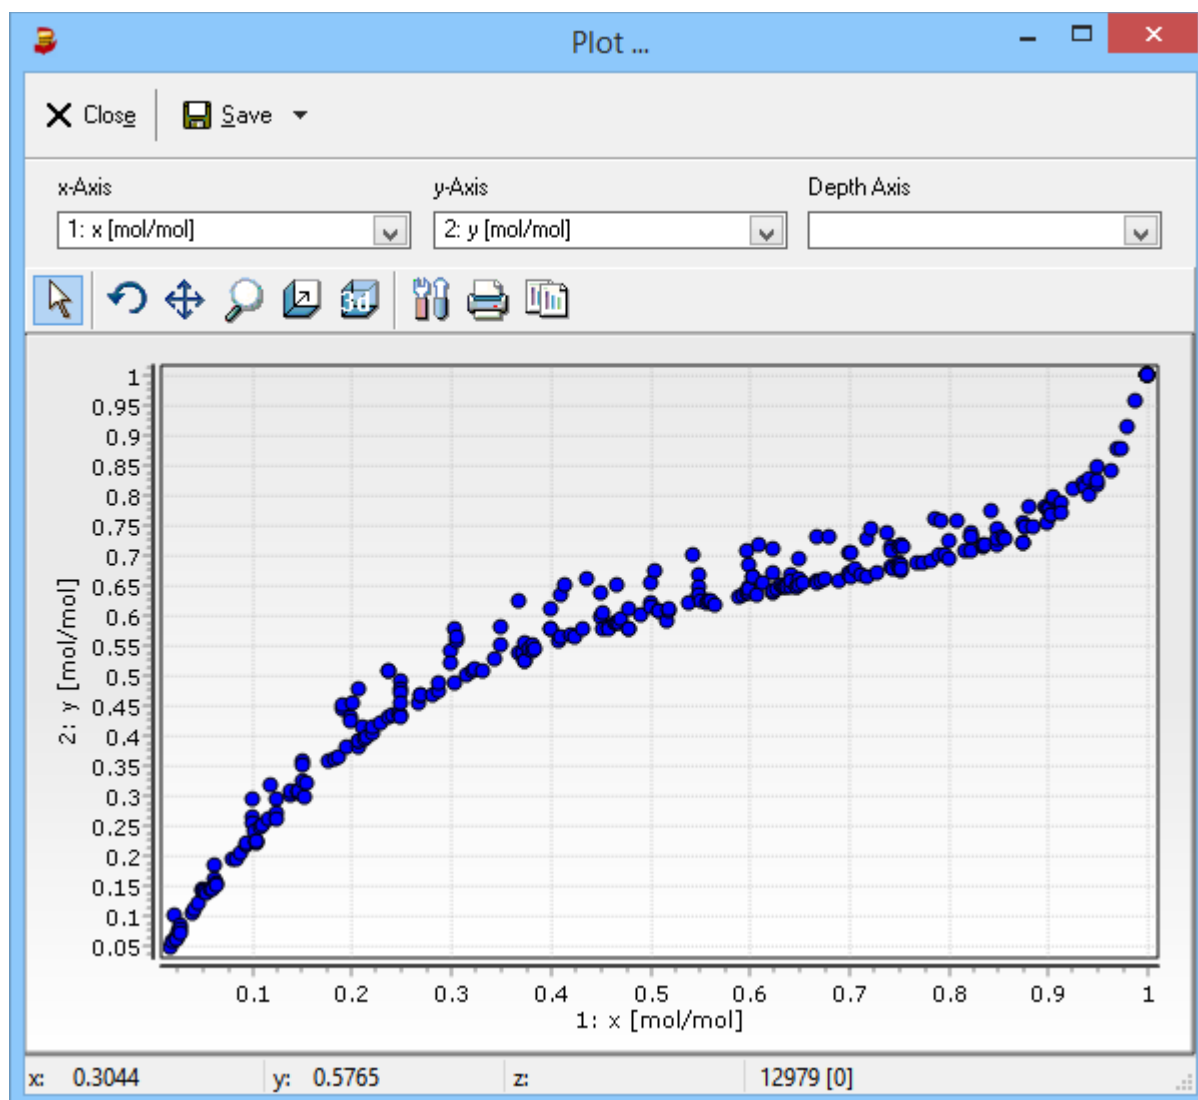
Plot ...

Close Save

x-Axis
1: x [mol/mol]

y-Axis
2: y [mol/mol]

Depth Axis

3d

2: y [mol/mol]

1
0.95
0.9
0.85
0.8
0.75
0.7
0.65
0.6
0.55
0.5
0.45
0.4
0.35
0.3
0.25
0.2
0.15
0.1
0.05

0.1 0.2 0.3 0.4 0.5 0.6 0.7 0.8 0.9 1

1: x [mol/mol]

x: 0.3044 y: 0.5765 z: 12979 [0]